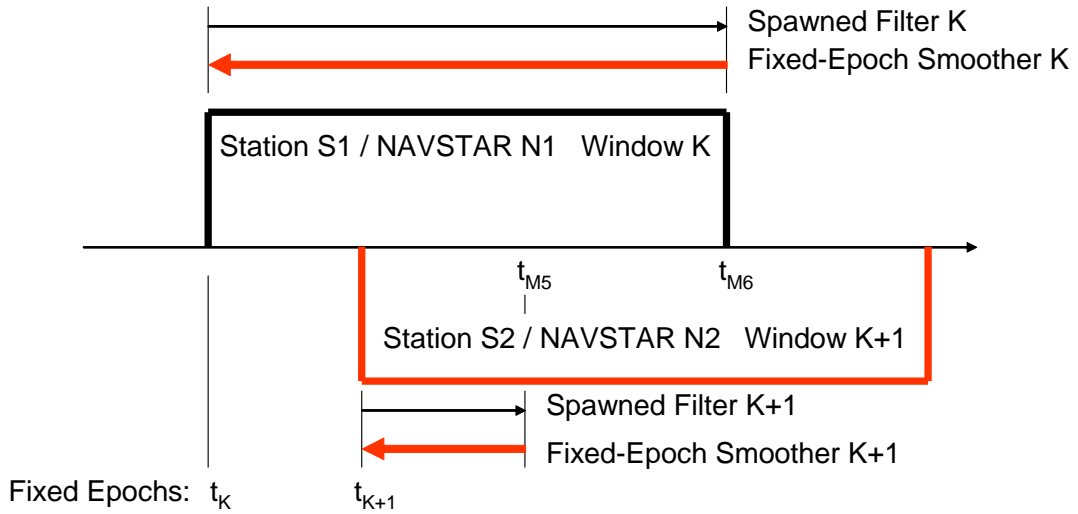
Spawned Filter K

Fixed-Epoch Smoother K

Station S1 / NAVSTAR N1   Window K

$t_{M5}$

$t_{M6}$

Station S2 / NAVSTAR N2   Window K+1

Spawned Filter K+1

Fixed-Epoch Smoother K+1

Fixed Epochs: $t_K$   $t_{K+1}$